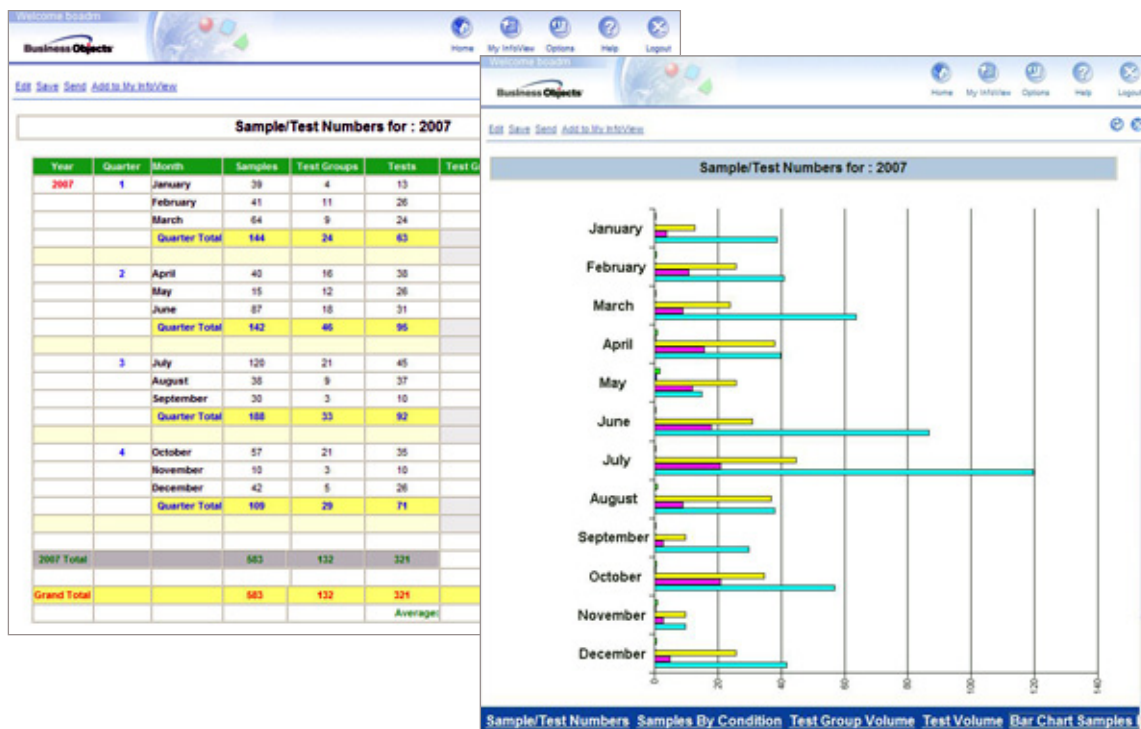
Welcome boadm

Business Objects

Home My InfoView Options Help Logout

Edit Save Send Add to My InfoView

Sample/Test Numbers for : 2007

| Year | Quarter | Month | Samples | Test Groups | Tests | Test G |
|---|---|---|---|---|---|---|
| 2007 | 1 | January | 39 | 4 | 13 | |
| | | February | 41 | 11 | 26 | |
| | | March | 64 | 9 | 24 | |
| | | Quarter Total | 144 | 24 | 63 | |
| | | | | | | |
| | 2 | April | 40 | 16 | 38 | |
| | | May | 15 | 12 | 26 | |
| | | June | 87 | 18 | 31 | |
| | | Quarter Total | 142 | 46 | 95 | |
| | | | | | | |
| | 3 | July | 120 | 21 | 45 | |
| | | August | 38 | 9 | 37 | |
| | | September | 30 | 3 | 10 | |
| | | Quarter Total | 188 | 33 | 92 | |
| | | | | | | |
| | 4 | October | 57 | 21 | 35 | |
| | | November | 10 | 3 | 10 | |
| | | December | 42 | 5 | 26 | |
| | | Quarter Total | 109 | 29 | 71 | |
| | | | | | | |
| 2007 Total | | | 583 | 132 | 321 | |
| Grand Total | | | 583 | 132 | 321 | |
| | | | | | Average | |

Welcome boadm

Business Objects

Home My InfoView Options Help Logout

Edit Save Send Add to My InfoView

Sample/Test Numbers for : 2007

January
February
March
April
May
June
July
August
September
October
November
December

0 20 40 60 80 100 120 140

Sample/Test Numbers Samples By Condition Test Group Volume Test Volume Bar Chart Samples